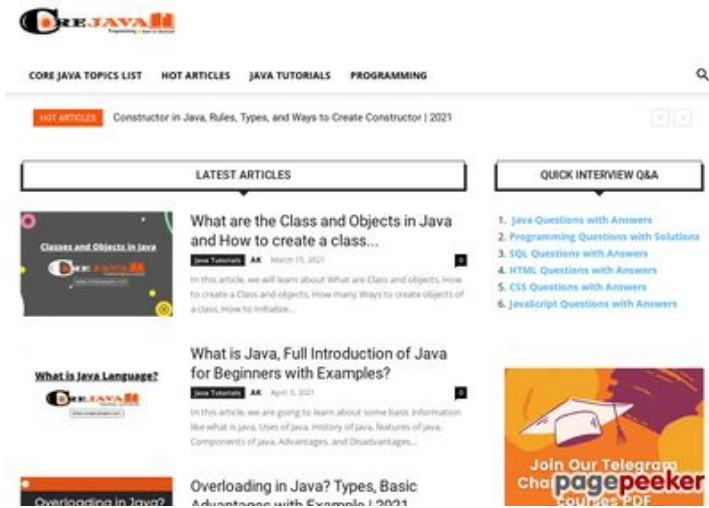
CREJAVA

CORE JAVA TOPICS LIST HOT ARTICLES JAVA TUTORIALS PROGRAMMING

HOT ARTICLES Constructor in Java, Rules, Types, and Ways to Create Constructor | 2021

LATEST ARTICLES

Classes and Objects in Java

What are the Class and Objects in Java and How to create a class...

Java Tutorials AK March 15, 2021 0

In this article, we will learn about What are Class and objects, How to create a Class and objects, How many Ways to create objects of a class, How to initialize...

What is Java Language?

What is Java, Full Introduction of Java for Beginners with Examples?

Java Tutorials AK April 3, 2021 0

In this article, we are going to learn about some basic information like what is java, Uses of java, History of java, features of java, Components of java, Advantages, and Disadvantages...

Overloading in Java?

Overloading in Java? Types, Basic Advantages with Example | 2021

QUICK INTERVIEW Q&A

1. Java Questions with Answers
2. Programming Questions with Solutions
3. SQL Questions with Answers
4. HTML Questions with Answers
5. CSS Questions with Answers
6. JavaScript Questions with Answers

Join Our Telegram Cha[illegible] courses PDF

pagepeeker